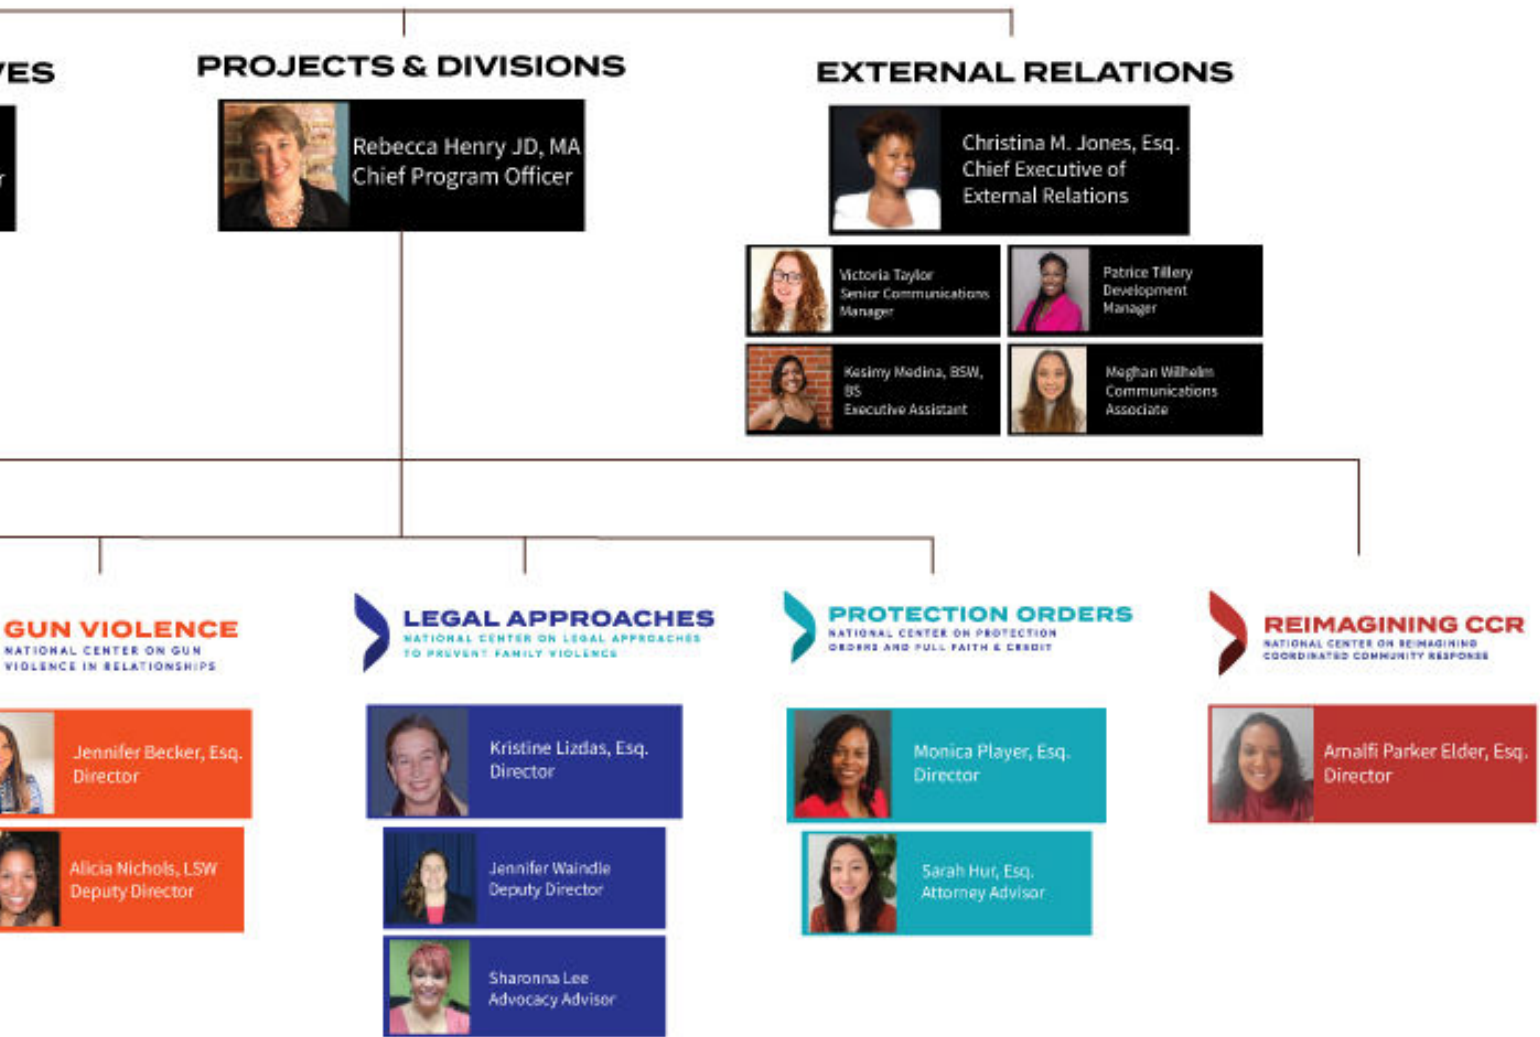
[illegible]ES

PROJECTS & DIVISIONS

Rebecca Henry JD, MA
Chief Program Officer

EXTERNAL RELATIONS

Christina M. Jones, Esq.
Chief Executive of External Relations

Victoria Taylor
Senior Communications Manager

Patrice Tillery
Development Manager

Kesimy Medina, BSW, BS
Executive Assistant

Meghan Wilhelm
Communications Associate

GUN VIOLENCE
NATIONAL CENTER ON GUN VIOLENCE IN RELATIONSHIPS

Jennifer Becker, Esq.
Director

Alicia Nichols, LSW
Deputy Director

LEGAL APPROACHES
NATIONAL CENTER ON LEGAL APPROACHES TO PREVENT FAMILY VIOLENCE

Kristine Lizdas, Esq.
Director

Jennifer Waindle
Deputy Director

Sharonna Lee
Advocacy Advisor

PROTECTION ORDERS
NATIONAL CENTER ON PROTECTION ORDERS AND FULL FAITH & CREDIT

Monica Player, Esq.
Director

Sarah Hur, Esq.
Attorney Advisor

REIMAGINING CCR
NATIONAL CENTER ON REIMAGINING COORDINATED COMMUNITY RESPONSE

Amalfi Parker Elder, Esq.
Director